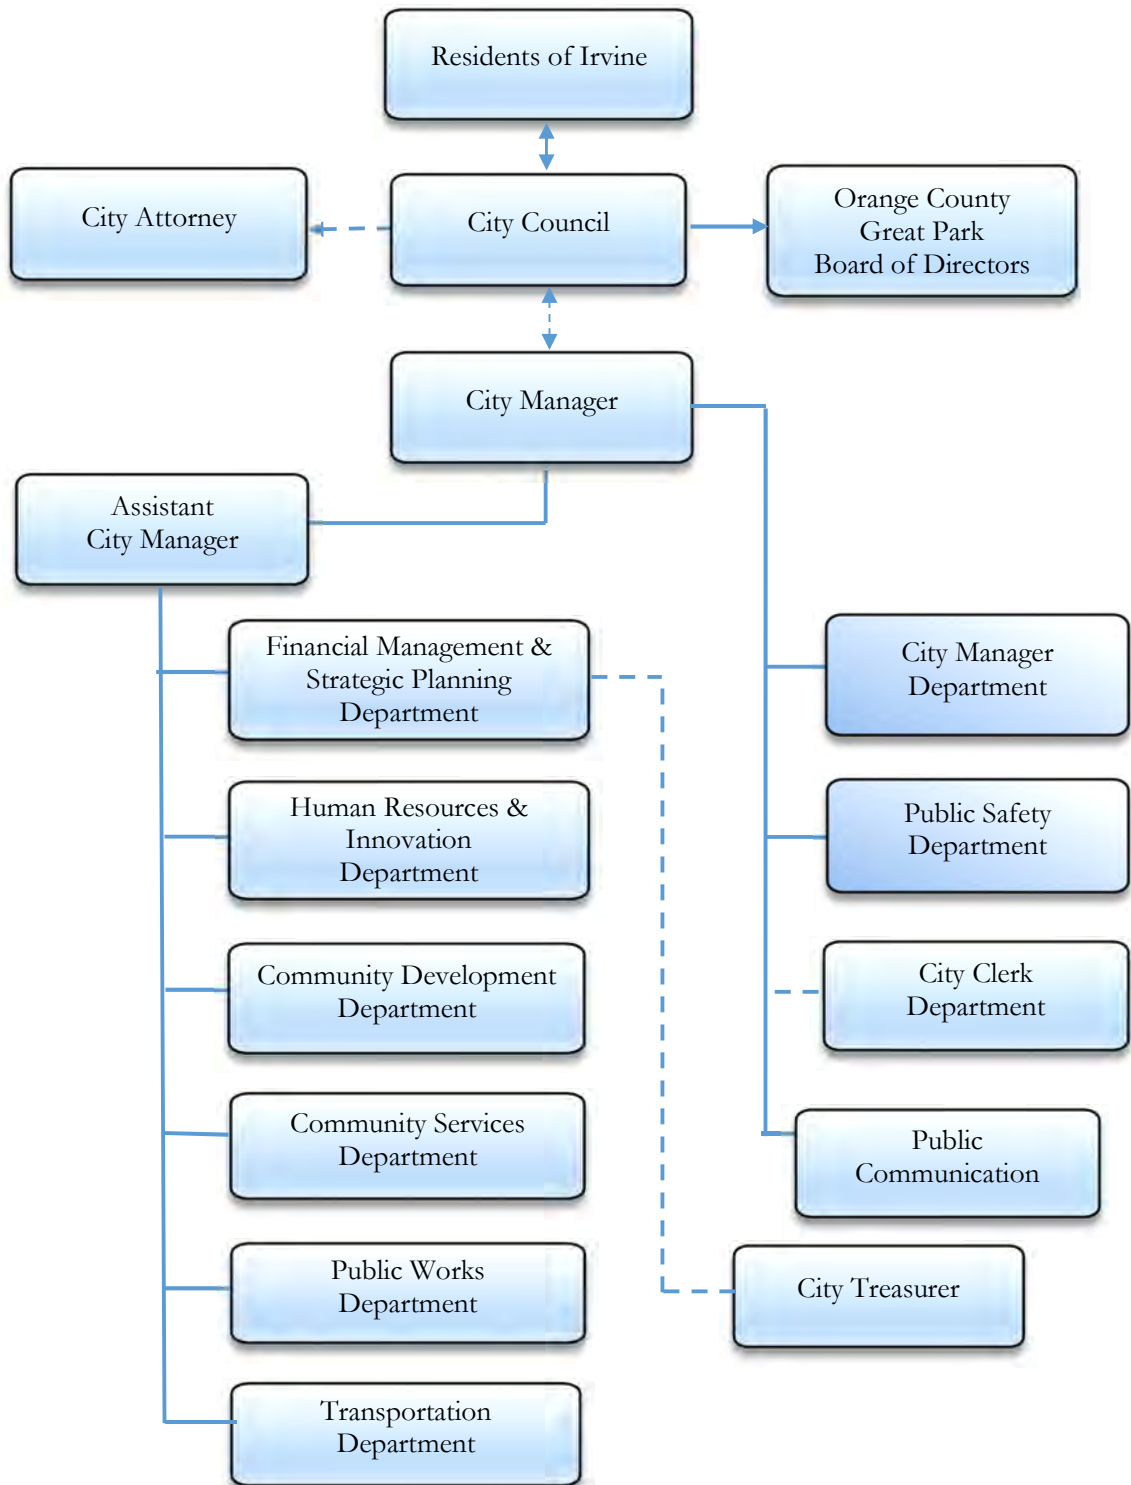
Residents of Irvine

City Attorney

City Council

Orange County Great Park Board of Directors

City Manager

Assistant City Manager

Financial Management & Strategic Planning Department

Human Resources & Innovation Department

Community Development Department

Community Services Department

Public Works Department

Transportation Department

City Manager Department

Public Safety Department

City Clerk Department

Public Communication

City Treasurer